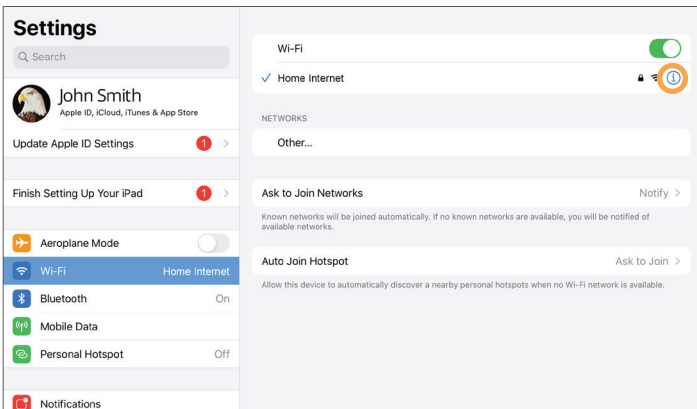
Settings

Search

John Smith
Apple ID, iCloud, iTunes & App Store

Update Apple ID Settings 1

Finish Setting Up Your iPad 1

Aeroplane Mode

Wi-Fi Home Internet

Bluetooth On

Mobile Data

Personal Hotspot Off

Notifications

Wi-Fi

✓ Home Internet

NETWORKS

Other...

Ask to Join Networks Notify

Known networks will be joined automatically. If no known networks are available, you will be notified of available networks.

Auto Join Hotspot Ask to Join

Allow this device to automatically discover a nearby personal hotspots when no Wi-Fi network is available.